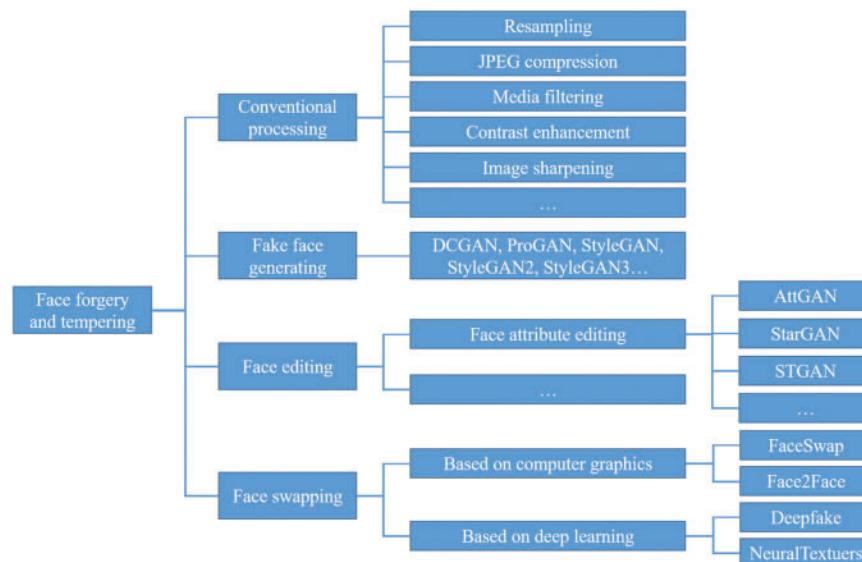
Face forgery and tempering

Conventional processing

Resampling

JPEG compression

Media filtering

Contrast enhancement

Image sharpening

…

Fake face generating

DCGAN, ProGAN, StyleGAN, StyleGAN2, StyleGAN3…

Face editing

Face attribute editing

AttGAN

StarGAN

STGAN

…

…

Face swapping

Based on computer graphics

FaceSwap

Face2Face

Based on deep learning

Deepfake

NeuralTextuers